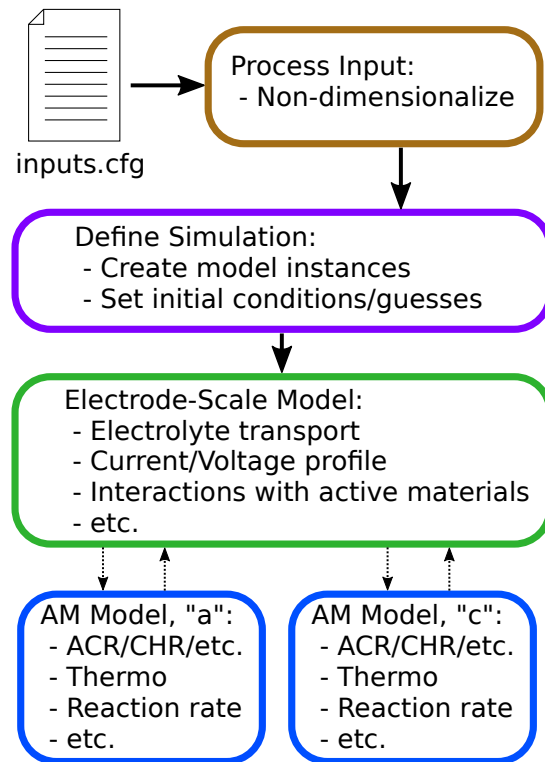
inputs.cfg

Process Input:
- Non-dimensionalize

Define Simulation:
- Create model instances
- Set initial conditions/guesses

Electrode-Scale Model:
- Electrolyte transport
- Current/Voltage profile
- Interactions with active materials
- etc.

AM Model, "a":
- ACR/CHR/etc.
- Thermo
- Reaction rate
- etc.

AM Model, "c":
- ACR/CHR/etc.
- Thermo
- Reaction rate
- etc.